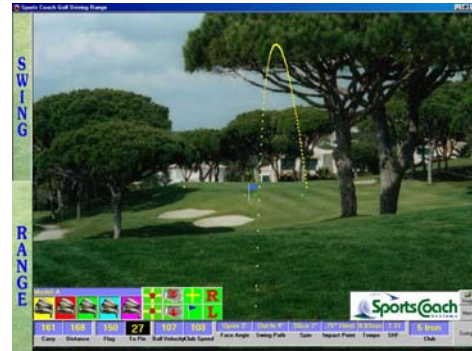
Sports Coach Golf Driving Range

SWING

RANGE

Model A

R
L

SportsCoach

161 Carry
168 Distance
150 Flag
27 To Pin
107 Ball Velocity
103 Club Speed
Open 3° Face Angle
Out In 4° Swing Path
Slice 2° Spin
.75" Heel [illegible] Impact Point
1.31 Tempo
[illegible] Diff
5 Iron Club